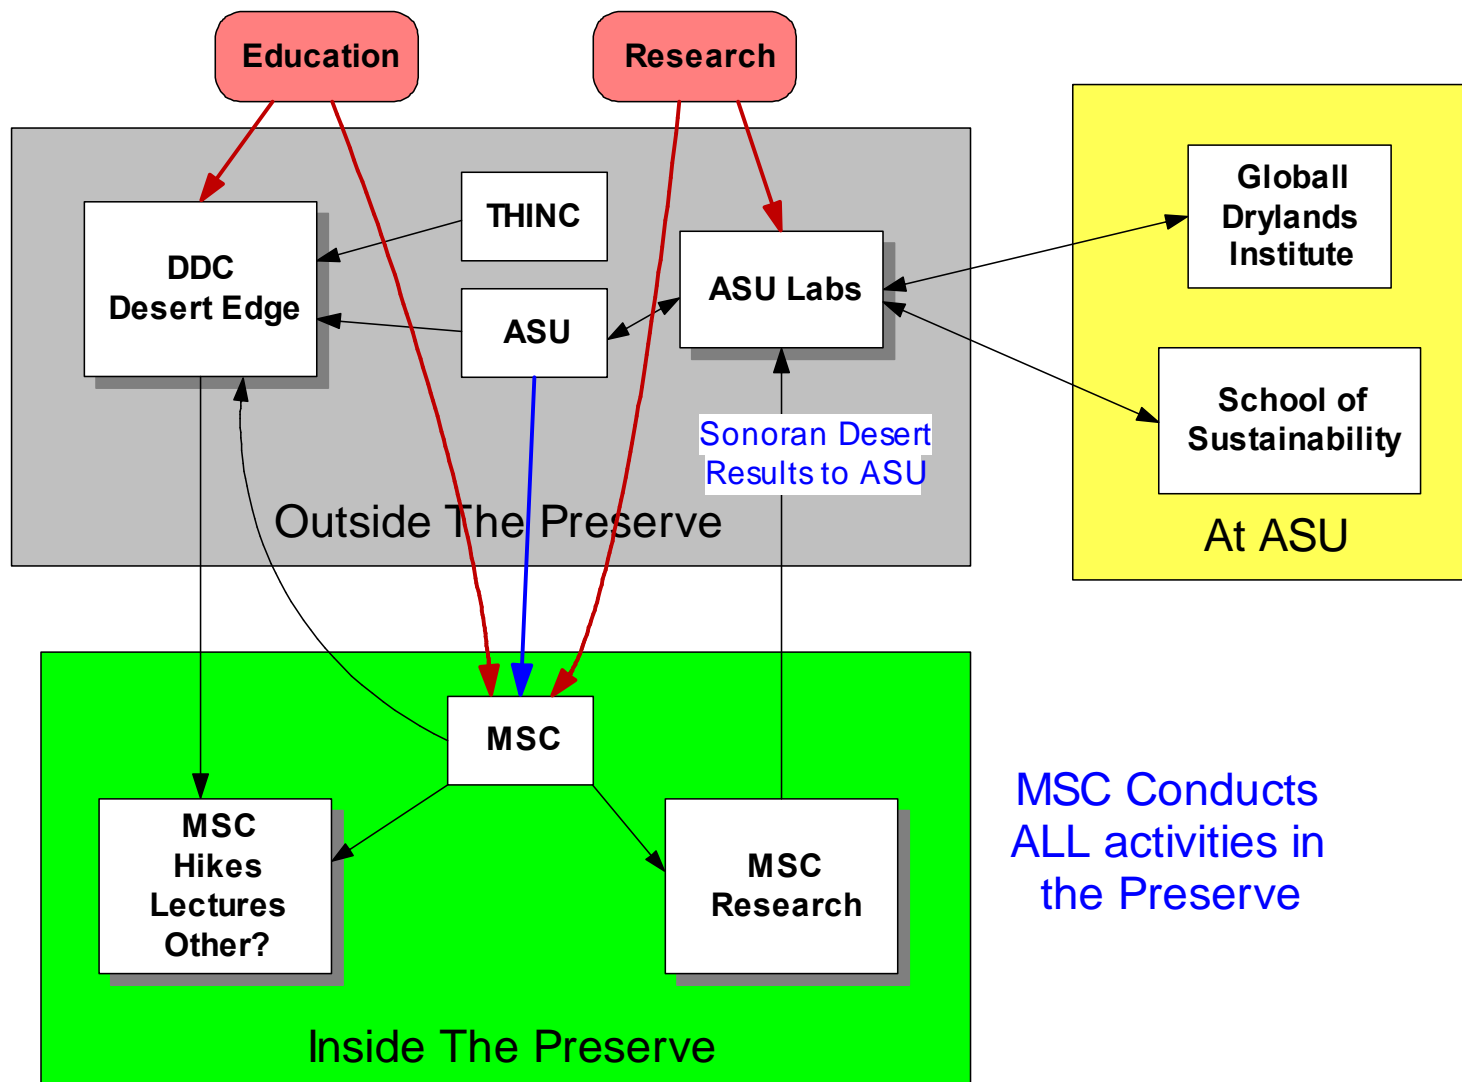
Education

Research

DDC
Desert Edge

THINC

ASU

ASU Labs

Globall
Drylands
Institute

School of
Sustainability

At ASU

Sonoran Desert
Results to ASU

Outside The Preserve

MSC

MSC
Hikes
Lectures
Other?

MSC
Research

Inside The Preserve

MSC Conducts
ALL activities in
the Preserve